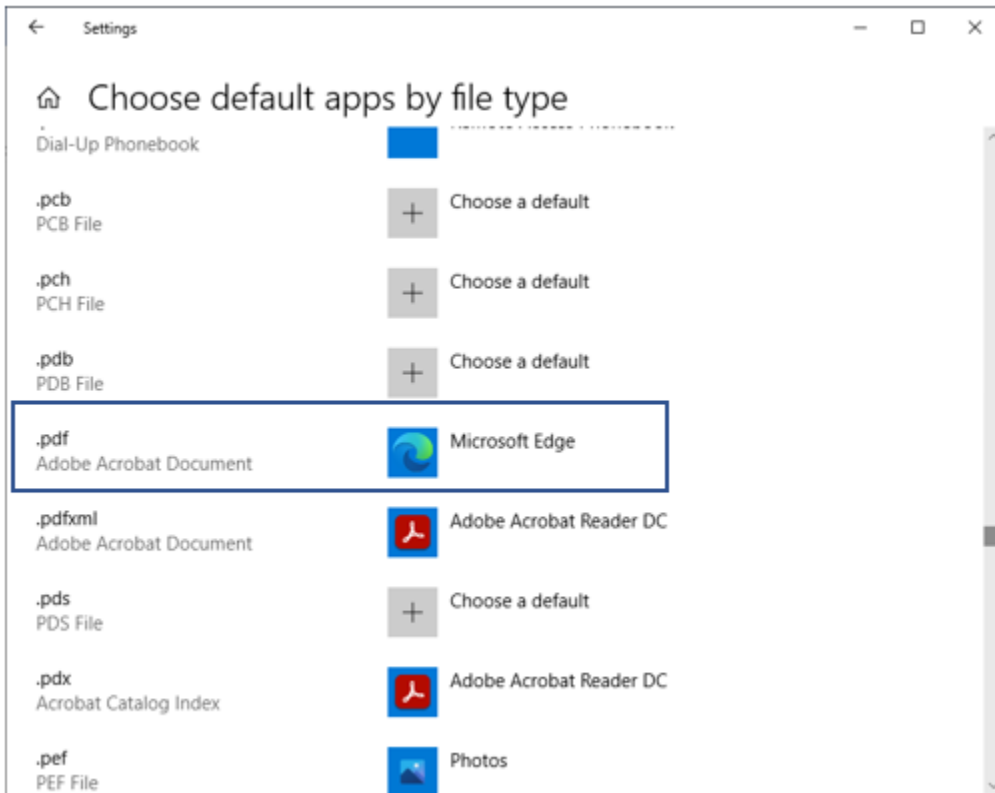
Settings

Choose default apps by file type

Dial-Up Phonebook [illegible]

.pcb
PCB File
Choose a default

.pch
PCH File
Choose a default

.pdb
PDB File
Choose a default

.pdf
Adobe Acrobat Document
Microsoft Edge

.pdfxml
Adobe Acrobat Document
Adobe Acrobat Reader DC

.pds
PDS File
Choose a default

.pdx
Acrobat Catalog Index
Adobe Acrobat Reader DC

.pef
PEF File
Photos